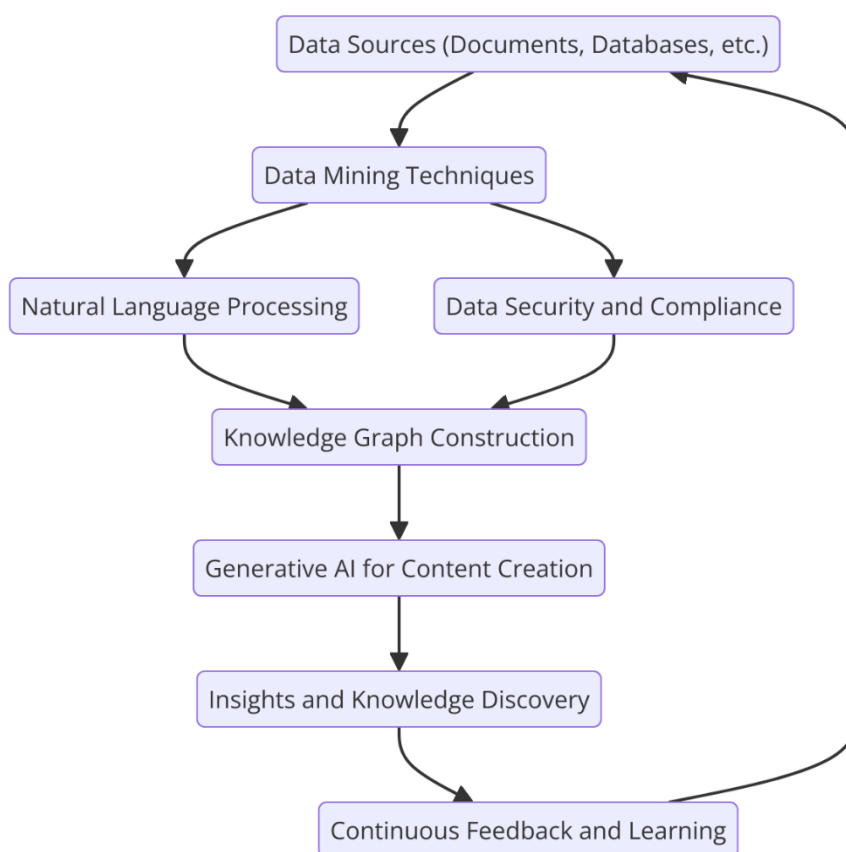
Data Sources (Documents, Databases, etc.)

Data Mining Techniques

Natural Language Processing

Data Security and Compliance

Knowledge Graph Construction

Generative AI for Content Creation

Insights and Knowledge Discovery

Continuous Feedback and Learning